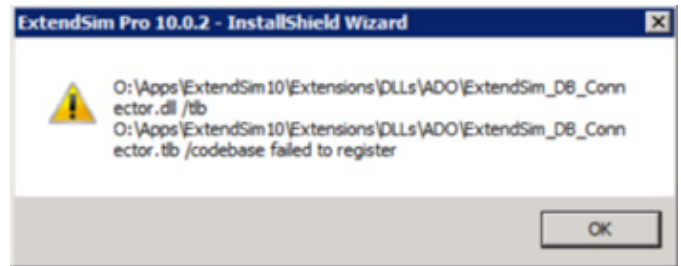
ExtendSim Pro 10.0.2 - InstallShield Wizard

O:\Apps\ExtendSim10\Extensions\DLLs\ADO\ExtendSim_DB_Connector.dll /tlb
O:\Apps\ExtendSim10\Extensions\DLLs\ADO\ExtendSim_DB_Connector.tlb /codebase failed to register

OK